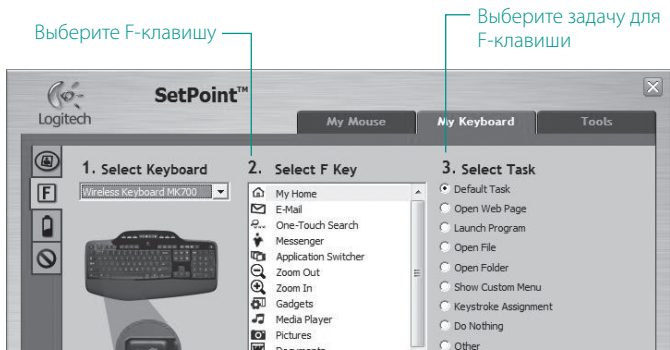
Выберите F-клавишу

Выберите задачу для F-клавиши

Logitech

SetPoint™

My Mouse

My Keyboard

Tools

1. Select Keyboard

Wireless Keyboard MK700

F

2. Select F Key

My Home
E-Mail
One-Touch Search
Messenger
Application Switcher
Zoom Out
Zoom In
Gadgets
Media Player
Pictures
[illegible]

3. Select Task

Default Task
Open Web Page
Launch Program
Open File
Open Folder
Show Custom Menu
Keystroke Assignment
Do Nothing
Other